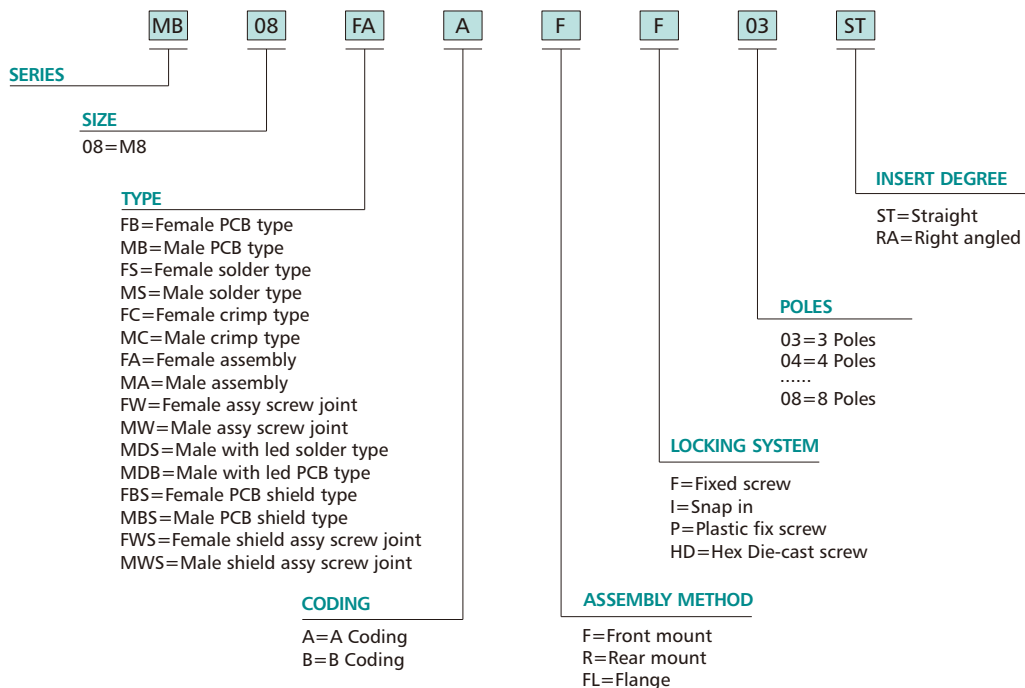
MB 08 FA A F F 03 ST

SERIES

SIZE
08=M8

TYPE
FB=Female PCB type
MB=Male PCB type
FS=Female solder type
MS=Male solder type
FC=Female crimp type
MC=Male crimp type
FA=Female assembly
MA=Male assembly
FW=Female assy screw joint
MW=Male assy screw joint
MDS=Male with led solder type
MDB=Male with led PCB type
FBS=Female PCB shield type
MBS=Male PCB shield type
FWS=Female shield assy screw joint
MWS=Male shield assy screw joint

CODING
A=A Coding
B=B Coding

ASSEMBLY METHOD
F=Front mount
R=Rear mount
FL=Flange

LOCKING SYSTEM
F=Fixed screw
I=Snap in
P=Plastic fix screw
HD=Hex Die-cast screw

POLES
03=3 Poles
04=4 Poles
......
08=8 Poles

INSERT DEGREE
ST=Straight
RA=Right angled